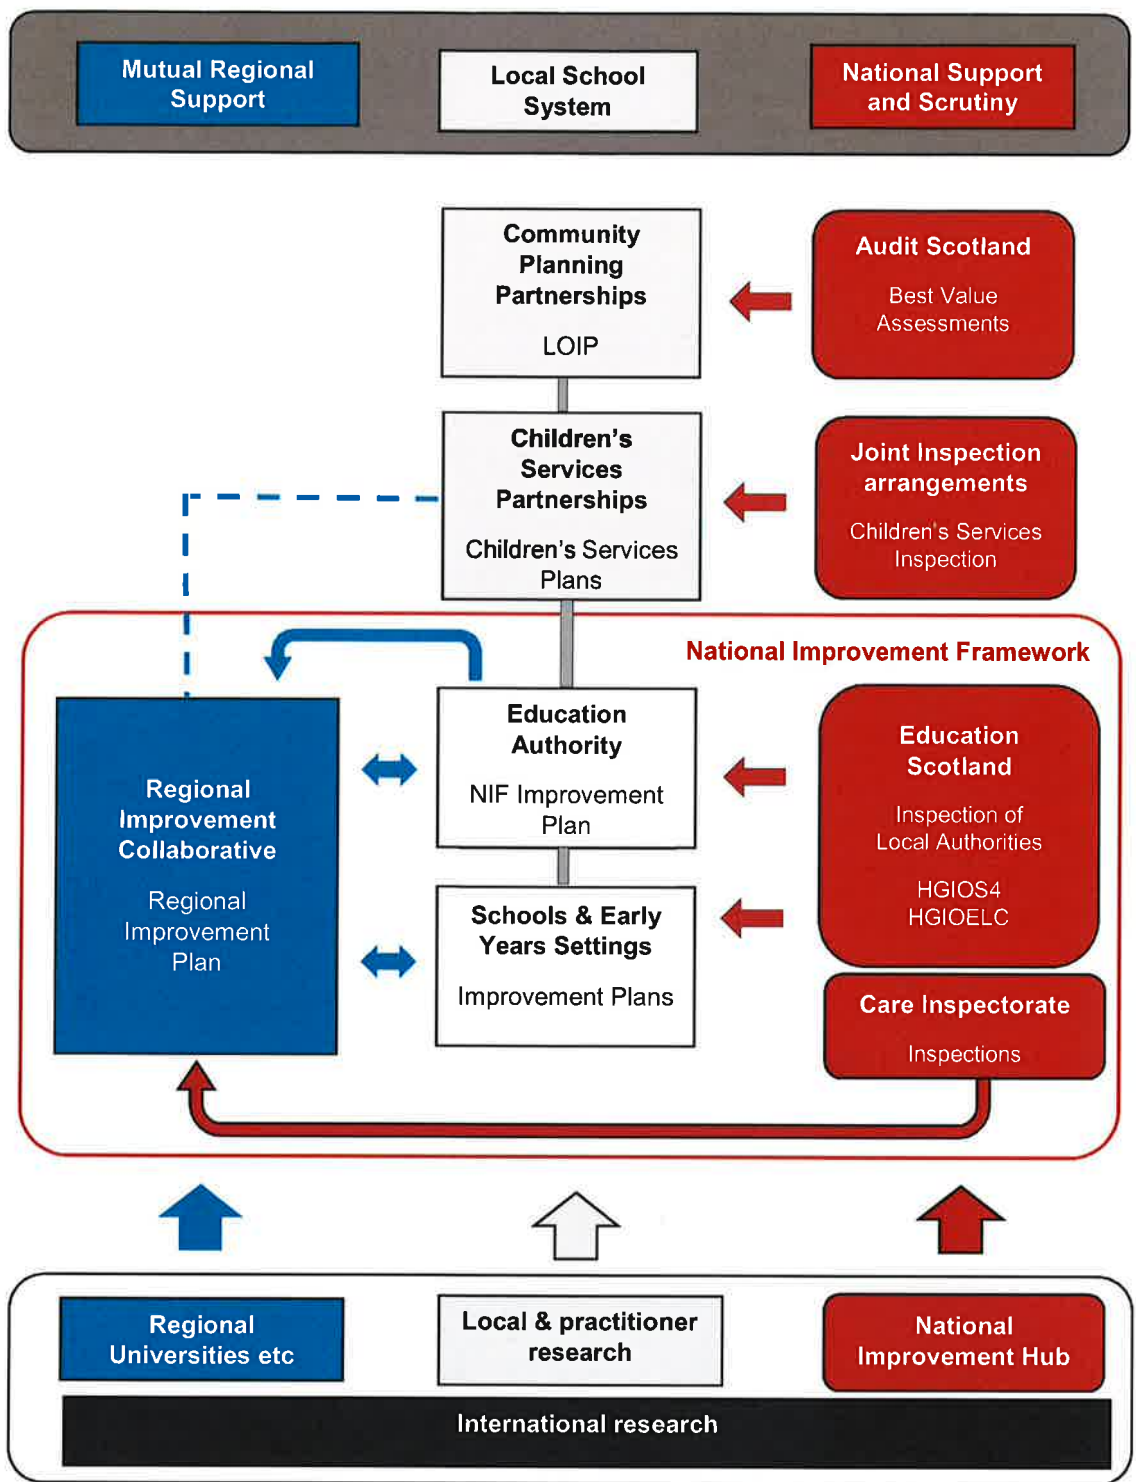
Mutual Regional Support

Local School System

National Support and Scrutiny

Community Planning Partnerships

LOIP

Audit Scotland

Best Value Assessments

Children's Services Partnerships

Children's Services Plans

Joint Inspection arrangements

Children's Services Inspection

National Improvement Framework

Regional Improvement Collaborative

Regional Improvement Plan

Education Authority

NIF Improvement Plan

Education Scotland

Inspection of Local Authorities

HGIOS4
HGIOELC

Schools & Early Years Settings

Improvement Plans

Care Inspectorate

Inspections

Regional Universities etc

Local & practitioner research

National Improvement Hub

International research